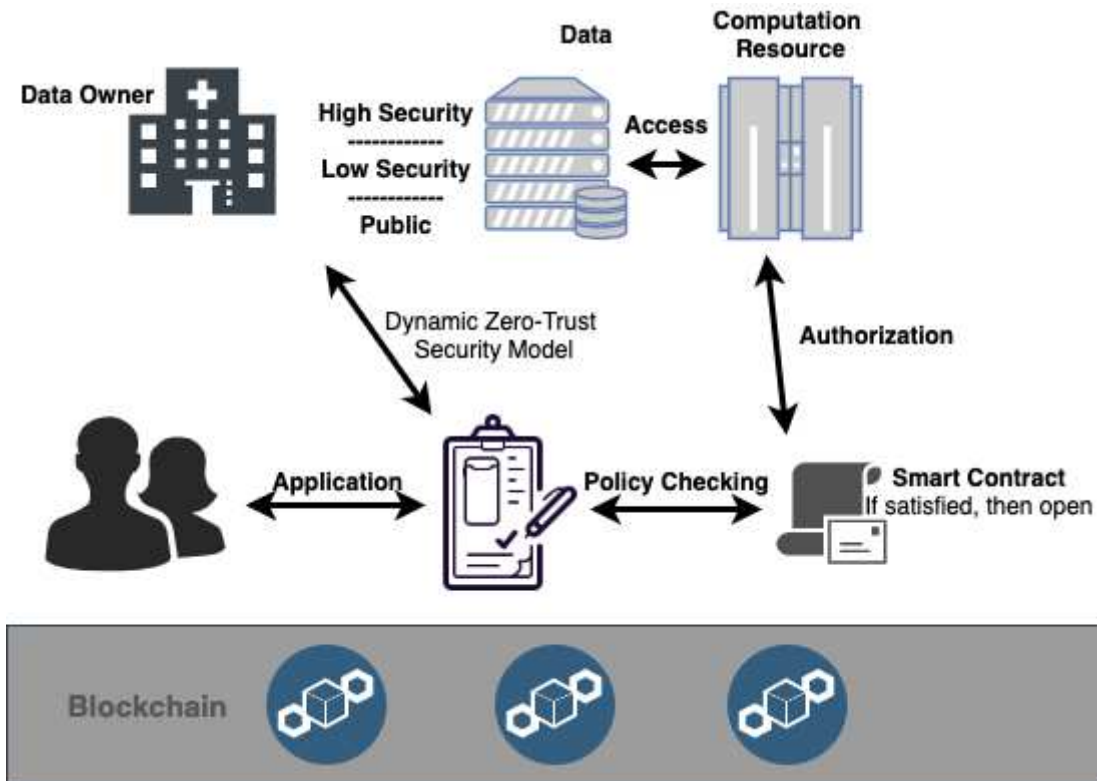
Data Owner

Data

High Security
------------
Low Security
------------
Public

Access

Computation Resource

Dynamic Zero-Trust Security Model

Authorization

Application

Policy Checking

Smart Contract
If satisfied, then open

Blockchain